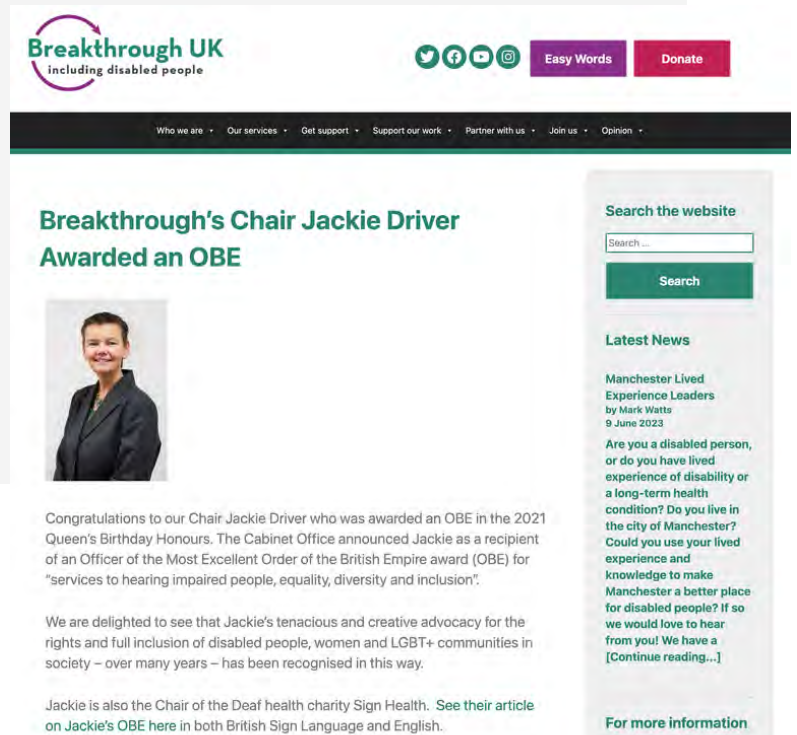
Breakthrough UK
including disabled people

Easy Words
Donate

Who we are
Our services
Get support
Support our work
Partner with us
Join us
Opinion

Breakthrough's Chair Jackie Driver Awarded an OBE

Congratulations to our Chair Jackie Driver who was awarded an OBE in the 2021 Queen's Birthday Honours. The Cabinet Office announced Jackie as a recipient of an Officer of the Most Excellent Order of the British Empire award (OBE) for "services to hearing impaired people, equality, diversity and inclusion".

We are delighted to see that Jackie's tenacious and creative advocacy for the rights and full inclusion of disabled people, women and LGBT+ communities in society – over many years – has been recognised in this way.

Jackie is also the Chair of the Deaf health charity Sign Health. See their article on Jackie's OBE here in both British Sign Language and English.

Search the website
Search ...
Search

Latest News

Manchester Lived Experience Leaders
by Mark Watts
9 June 2023
Are you a disabled person, or do you have lived experience of disability or a long-term health condition? Do you live in the city of Manchester? Could you use your lived experience and knowledge to make Manchester a better place for disabled people? If so we would love to hear from you! We have a [Continue reading...]

For more information